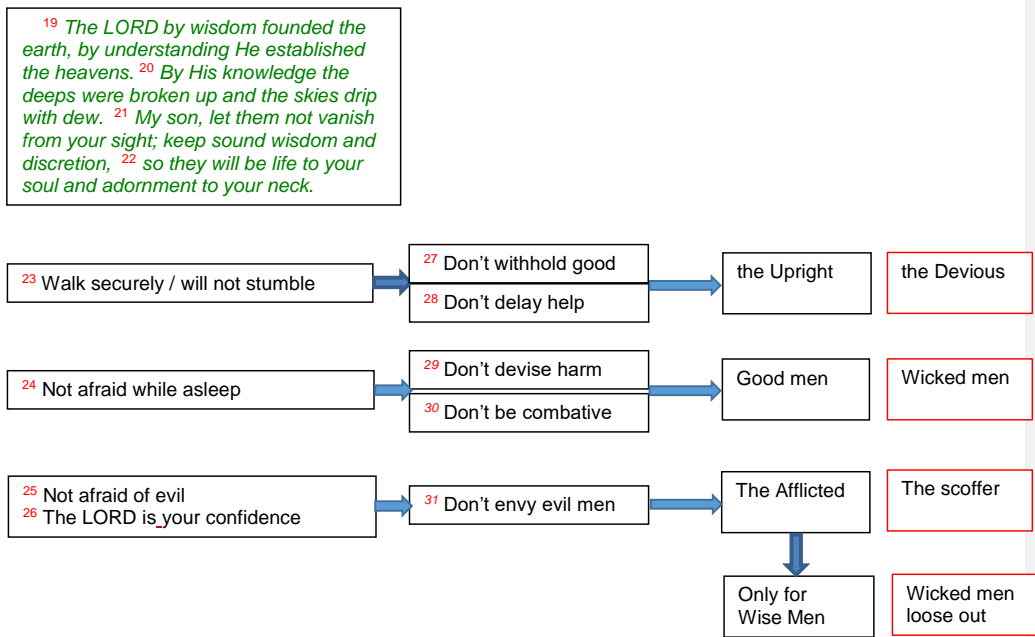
$^{19}$ The LORD by wisdom founded the earth, by understanding He established the heavens. $^{20}$ By His knowledge the deeps were broken up and the skies drip with dew. $^{21}$ My son, let them not vanish from your sight; keep sound wisdom and discretion, $^{22}$ so they will be life to your soul and adornment to your neck.

$^{23}$ Walk securely / will not stumble

$^{27}$ Don't withhold good

$^{28}$ Don't delay help

the Upright

the Devious

$^{24}$ Not afraid while asleep

$^{29}$ Don't devise harm

$^{30}$ Don't be combative

Good men

Wicked men

$^{25}$ Not afraid of evil
$^{26}$ The LORD is your confidence

$^{31}$ Don't envy evil men

The Afflicted

The scoffer

Only for Wise Men

Wicked men loose out